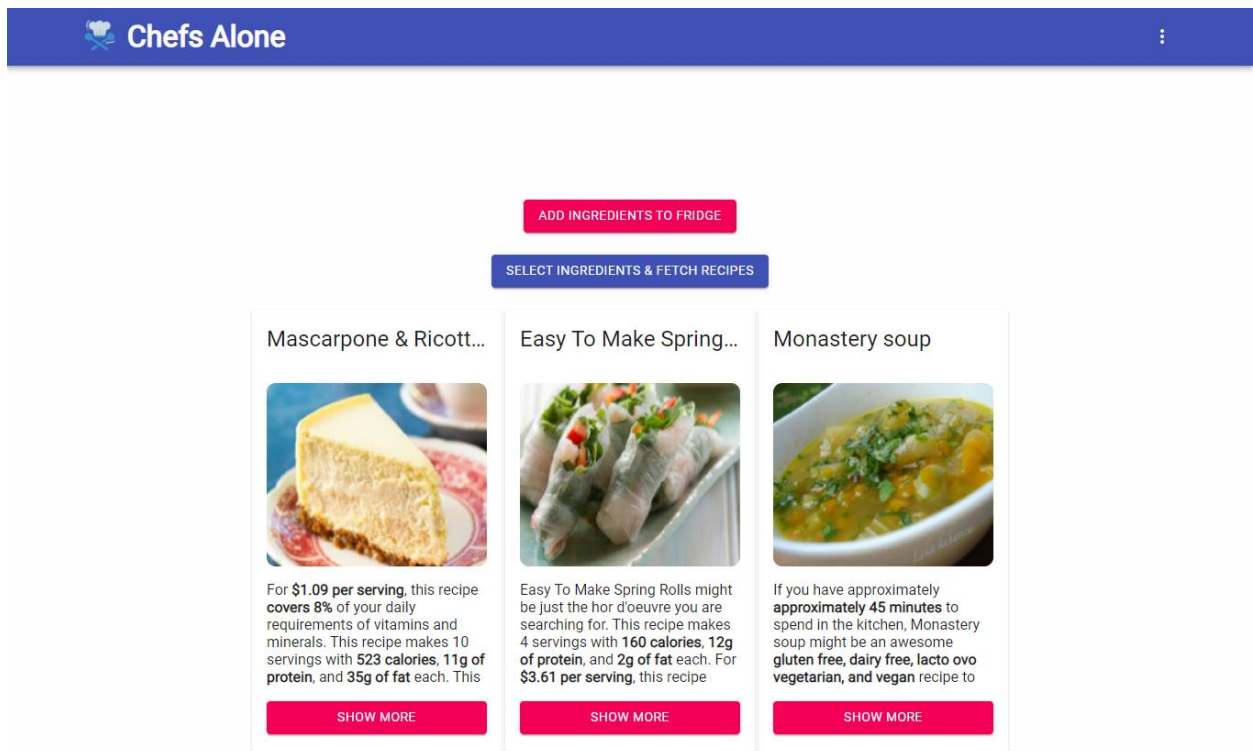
Chefs Alone

ADD INGREDIENTS TO FRIDGE

SELECT INGREDIENTS & FETCH RECIPES

Mascarpone & Ricott...

For $1.09 per serving, this recipe covers 8% of your daily requirements of vitamins and minerals. This recipe makes 10 servings with 523 calories, 11g of protein, and 35g of fat each. This

SHOW MORE

Easy To Make Spring...

Easy To Make Spring Rolls might be just the hor d'oeuvre you are searching for. This recipe makes 4 servings with 160 calories, 12g of protein, and 2g of fat each. For $3.61 per serving, this recipe

SHOW MORE

Monastery soup

If you have approximately approximately 45 minutes to spend in the kitchen, Monastery soup might be an awesome gluten free, dairy free, lacto ovo vegetarian, and vegan recipe to

SHOW MORE